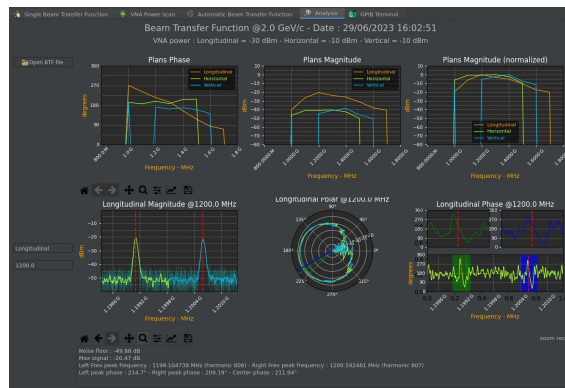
Single Beam Transfer Function | VNA Power scan | Automatic Beam Transfer Function | Analysis | GPIB Terminal

Beam Transfer Function @2.0 GeV/c - Date : 29/06/2023 16:02:51

VNA power : Longitudinal = -30 dBm - Horizontal = -10 dBm - Vertical = -10 dBm

Open BTF file

Plans Phase

Longitudinal
Horizontal
Vertical

degrees

Frequency - MHz

Plans Magnitude

Longitudinal
Horizontal
Vertical

dBm

Frequency - MHz

Plans Magnitude (normalized)

Longitudinal
Horizontal
Vertical

Frequency - MHz

Longitudinal Magnitude @1200.0 MHz

dBm

Longitudinal Polar @1200.0 MHz

Longitudinal Phase @1200.0 MHz

degrees

Longitudinal

1200.0

zoom rec

Noise floor : -49.88 dB
Max signal : -20.47 dB
Left Frev peak frequency : 1199.104738 MHz (harmonic 806) - Right Frev peak frequency : 1200.592461 MHz (harmonic 807)
Left peak phase : 214.7° - Right peak phase : 309.19° - Center phase : 211.94°